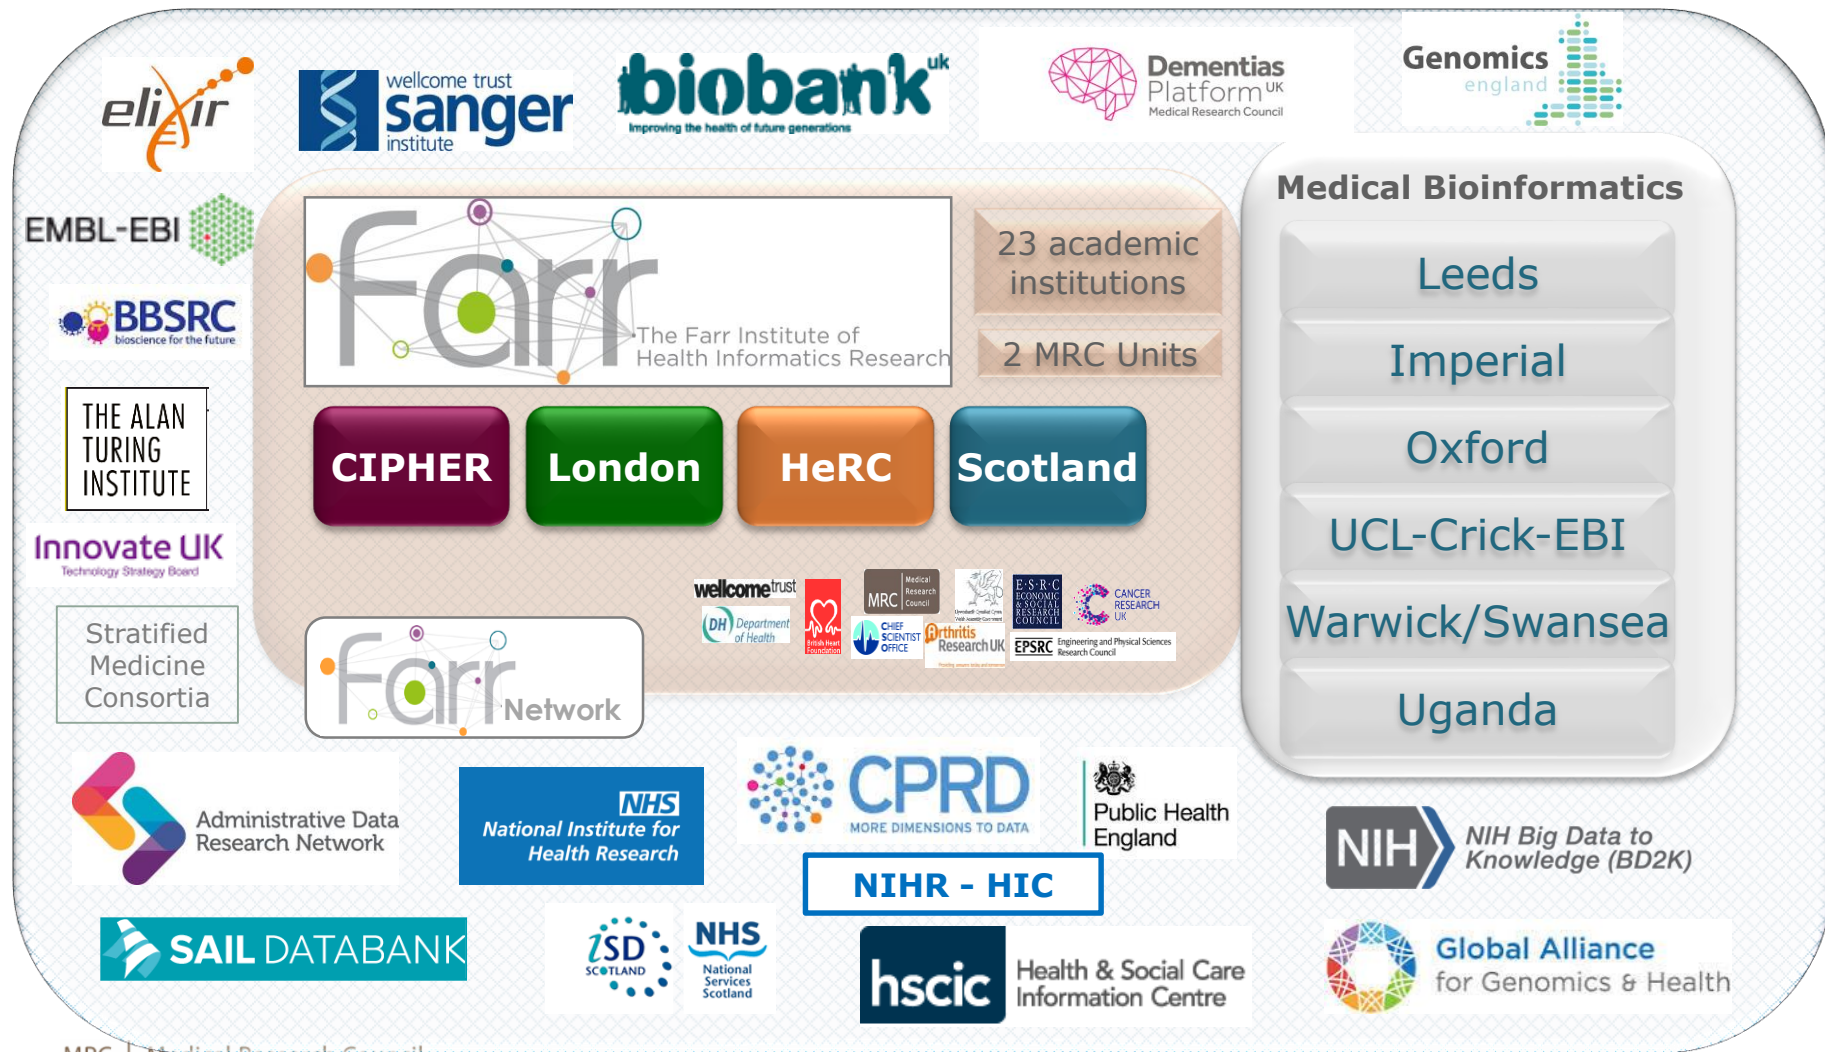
elixir

wellcome trust sanger institute

biobank uk
Improving the health of future generations

Dementias Platform UK
Medical Research Council

Genomics england

EMBL-EBI

BBSRC
bioscience for the future

THE ALAN TURING INSTITUTE

Innovate UK
Technology Strategy Board

Stratified Medicine Consortia

Farr
The Farr Institute of Health Informatics Research

23 academic institutions

2 MRC Units

CIPHER

London

HeRC

Scotland

wellcome trust
DH Department of Health
British Heart Foundation
MRC Medical Research Council
CHIEF SCIENTIST OFFICE
Arthritis Research UK
ESRC ECONOMIC & SOCIAL RESEARCH COUNCIL
CANCER RESEARCH UK
EPSRC Engineering and Physical Sciences Research Council

Farr Network

Medical Bioinformatics

Leeds

Imperial

Oxford

UCL-Crick-EBI

Warwick/Swansea

Uganda

Administrative Data Research Network

NHS
National Institute for Health Research

CPRD
MORE DIMENSIONS TO DATA

Public Health England

NIHR - HIC

NIH
NIH Big Data to Knowledge (BD2K)

SAIL DATABANK

ISD SCOTLAND

NHS National Services Scotland

hscic
Health & Social Care Information Centre

Global Alliance for Genomics & Health

MRC | Medical Research Council